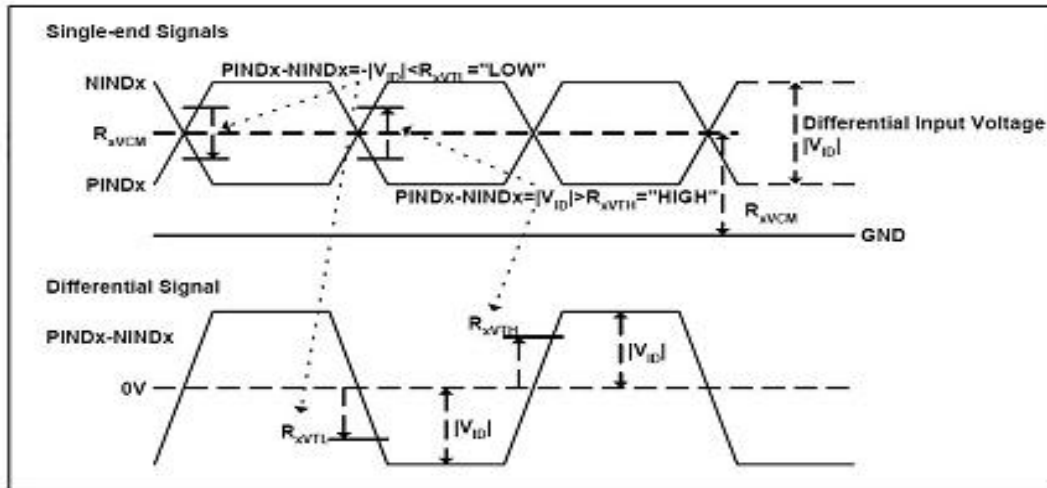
Single-end Signals

NINDx

PINDx-NINDx=-|$V_{ID}$|<$R_{xVTL}$="LOW"

$R_{xVCM}$

PINDx

Differential Input Voltage |$V_{ID}$|

PINDx-NINDx=|$V_{ID}$|>$R_{xVTH}$="HIGH"

$R_{xVCM}$

GND

Differential Signal

PINDx-NINDx

$R_{xVTH}$

|$V_{ID}$|

0V

$R_{xVTL}$

|$V_{ID}$|